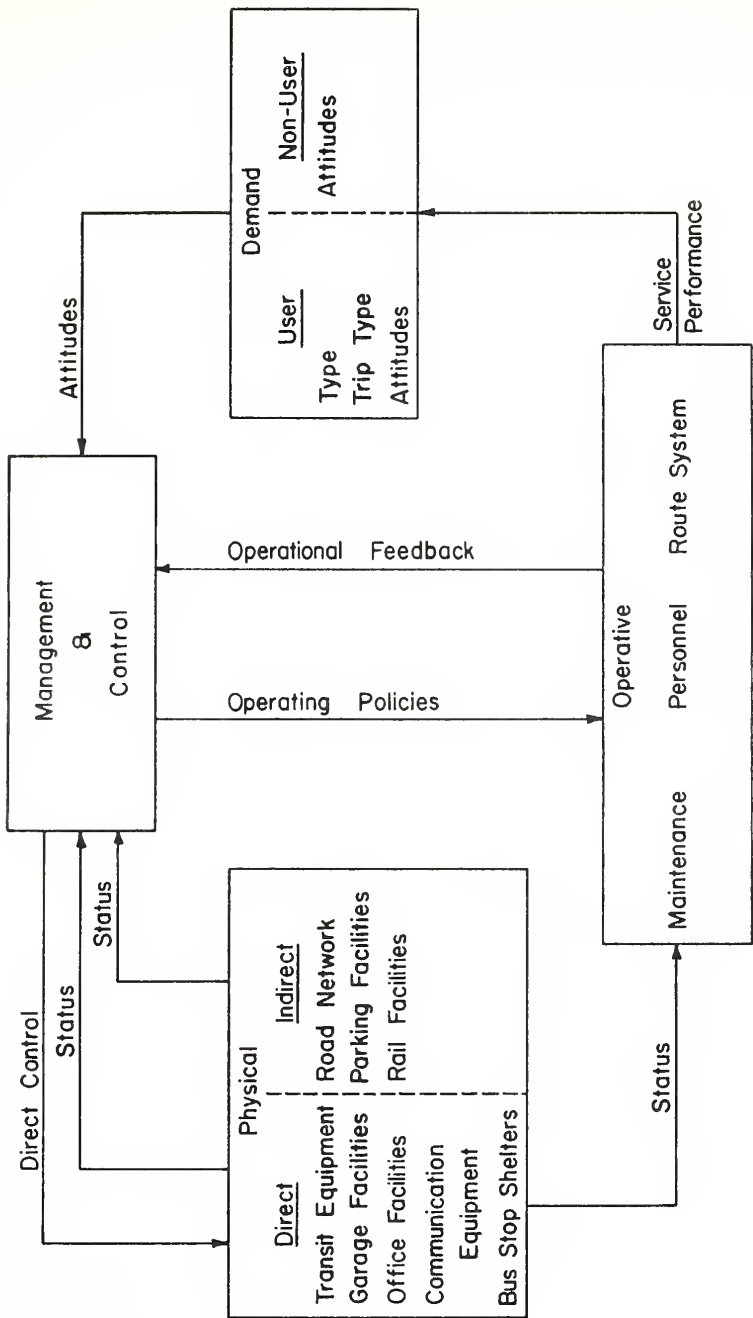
Demand

User
Type
Trip Type
Attitudes

Non-User
Attitudes

Attitudes

Service Performance

Management & Control

Operational Feedback

Operating Policies

Operative
Maintenance
Personnel
Route System

Direct Control

Status

Status

Physical

Direct
Transit Equipment
Garage Facilities
Office Facilities
Communication Equipment
Bus Stop Shelters

Indirect
Road Network
Parking Facilities
Rail Facilities

Status